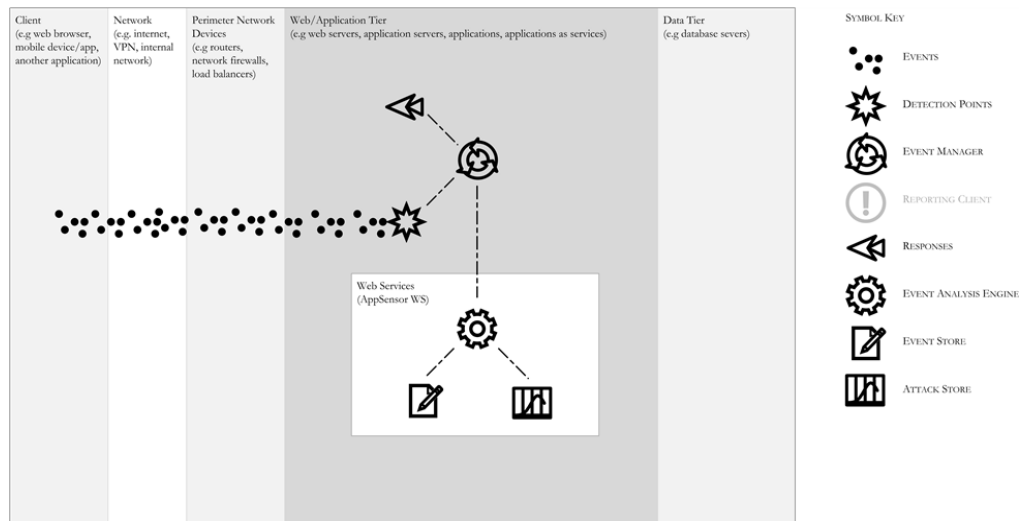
Client
(e.g web browser, mobile device/app, another application)

Network
(e.g. internet, VPN, internal network)

Perimeter Network Devices
(e.g routers, network firewalls, load balancers)

Web/Application Tier
(e.g web servers, application servers, applications, applications as services)

Data Tier
(e.g database severs)

Web Services
(AppSensor WS)

SYMBOL KEY

EVENTS

DETECTION POINTS

EVENT MANAGER

REPORTING CLIENT

RESPONSES

EVENT ANALYSIS ENGINE

EVENT STORE

ATTACK STORE